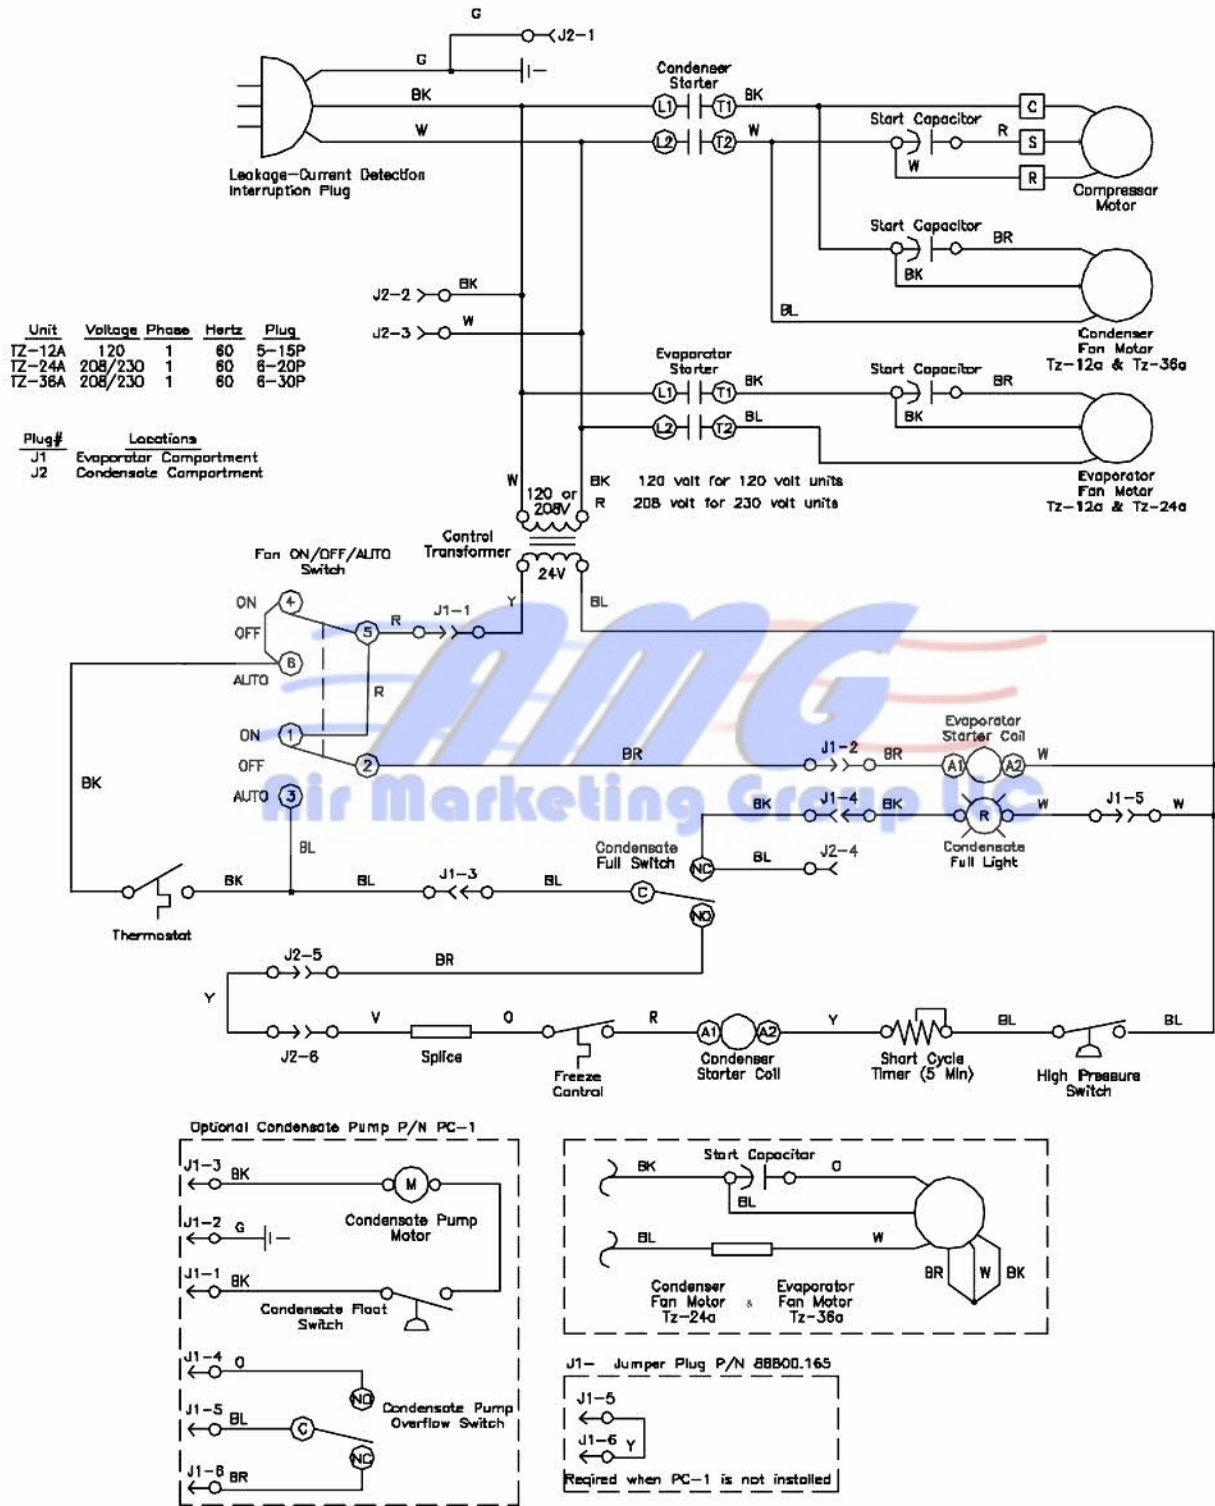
G
J2-1
G
BK
W
Leakage-Current Detection Interruption Plug

Condenser Starter
L1 T1 BK
L2 T2 W
Start Capacitor
R
W
C
S
R
Compressor Motor

Start Capacitor
BR
BK
BL
Condenser Fan Motor Tz-12a & Tz-36a

J2-2 BK
J2-3 W

| Unit | Voltage | Phase | Hertz | Plug |
|---|---|---|---|---|
| TZ-12A | 120 | 1 | 60 | 5-15P |
| TZ-24A | 208/230 | 1 | 60 | 6-20P |
| TZ-36A | 208/230 | 1 | 60 | 6-30P |

| Plug# | Locations |
|---|---|
| J1 | Evaporator Compartment |
| J2 | Condensate Compartment |

Evaporator Starter
L1 T1 BK
L2 T2 BL
Start Capacitor
BR
BK
Evaporator Fan Motor Tz-12a & Tz-24a

W
120 or 208V
BK
R
120 volt for 120 volt units
208 volt for 230 volt units
Control Transformer
24V
Y
BL

Fan ON/OFF/AUTO Switch
ON 4
OFF
AUTO 6
5
R
J1-1
R
ON 1
OFF
AUTO 3
2
BR
J1-2
BR
Evaporator Starter Coil
A1 A2
W
BK
BK
J1-4
BK
R
W
J1-5
W
Condensate Full Light
Condensate Full Switch
NC
BL
J2-4
BL
BK
Thermostat
BK
BL
J1-3
BL
C
NO
J2-5
BR
Y
J2-6
V
Splice
O
Freeze Control
R
A1 A2
Condenser Starter Coil
Y
Short Cycle Timer (5 Min)
BL
High Pressure Switch
BL

Air Marketing Group LLC

Optional Condensate Pump P/N PC-1
J1-3 BK
M
Condensate Pump Motor
J1-2 G
J1-1 BK
Condensate Float Switch
J1-4 O
NO
Condensate Pump Overflow Switch
J1-5 BL
C
J1-6 BR
NC

Start Capacitor
BK
O
BL
BL
W
BR
W
BK
Condenser Fan Motor Tz-24a & Evaporator Fan Motor Tz-36a

J1- Jumper Plug P/N 88800.165
J1-5
J1-6 Y
Reqired when PC-1 is not installed